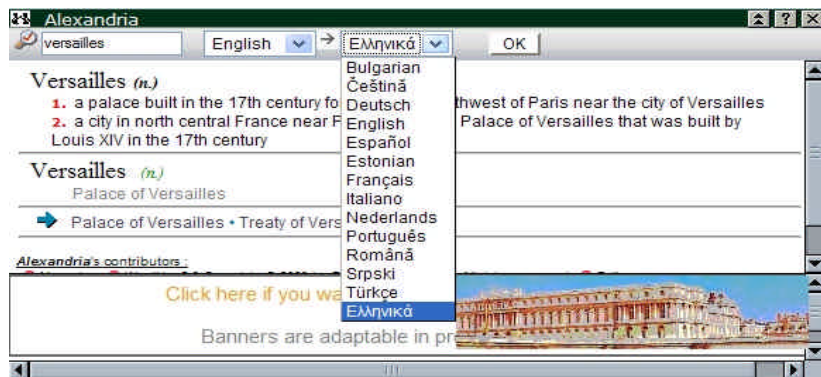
Alexandria

versailles English → Ελληνικά OK

Bulgarian
Čeština
Deutsch
English
Español
Estonian
Français
Italiano
Nederlands
Português
Română
Srpski
Türkçe
Ελληνικά

Versailles (n.)
1. a palace built in the 17th century fo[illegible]thwest of Paris near the city of Versailles
2. a city in north central France near P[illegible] Palace of Versailles that was built by Louis XIV in the 17th century

Versailles (n.)
Palace of Versailles

Palace of Versailles • Treaty of Vers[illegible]

Alexandria's contributors :

Click here if you wa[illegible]

Banners are adaptable in pr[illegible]